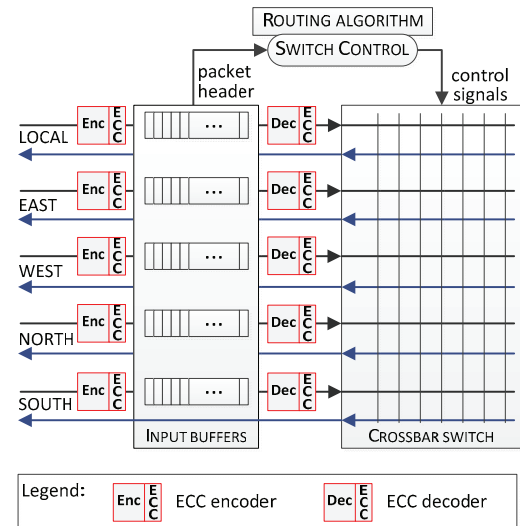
ROUTING ALGORITHM

SWITCH CONTROL

packet header

control signals

Enc ECC

Dec ECC

LOCAL

Enc ECC

Dec ECC

EAST

Enc ECC

Dec ECC

WEST

Enc ECC

Dec ECC

NORTH

Enc ECC

Dec ECC

SOUTH

...

...

...

...

...

INPUT BUFFERS

CROSSBAR SWITCH

Legend: Enc ECC ECC encoder Dec ECC ECC decoder